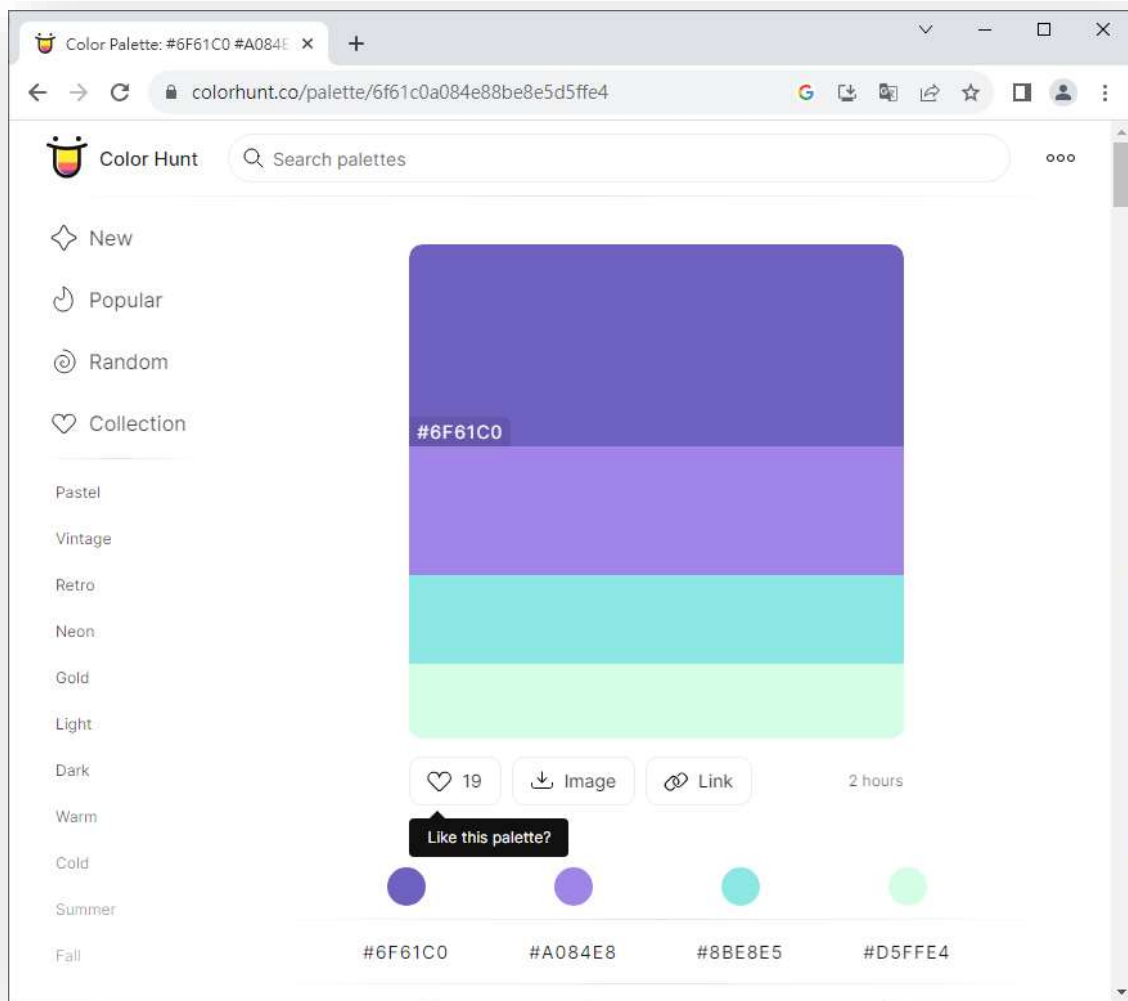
Color Palette: #6F61C0 #A084E

colorhunt.co/palette/6f61c0a084e88be8e5d5ffe4

Color Hunt

Search palettes

New

Popular

Random

Collection

Pastel

Vintage

Retro

Neon

Gold

Light

Dark

Warm

Cold

Summer

Fall

#6F61C0

19

Image

Link

2 hours

Like this palette?

#6F61C0

#A084E8

#8BE8E5

#D5FFE4